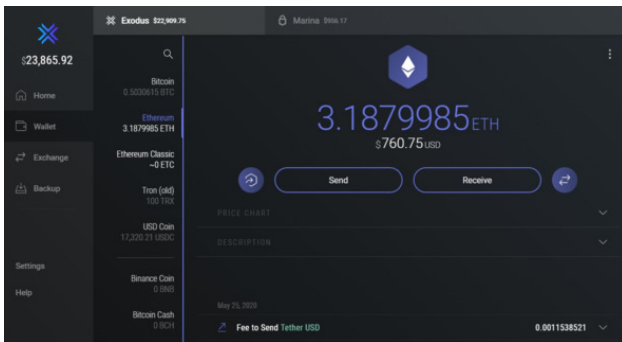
$23,865.92

Home

Wallet

Exchange

Backup

Settings

Help

Exodus $22,909.75

Marina $956.17

Bitcoin
0.5030615 BTC

Ethereum
3.1879985 ETH

Ethereum Classic
~0 ETC

Tron (old)
100 TRX

USD Coin
17,320.21 USDC

Binance Coin
0 BNB

Bitcoin Cash
0 BCH

3.1879985ETH

$760.75USD

Send

Receive

PRICE CHART

DESCRIPTION

May 25, 2020

Fee to Send Tether USD

0.0011538521